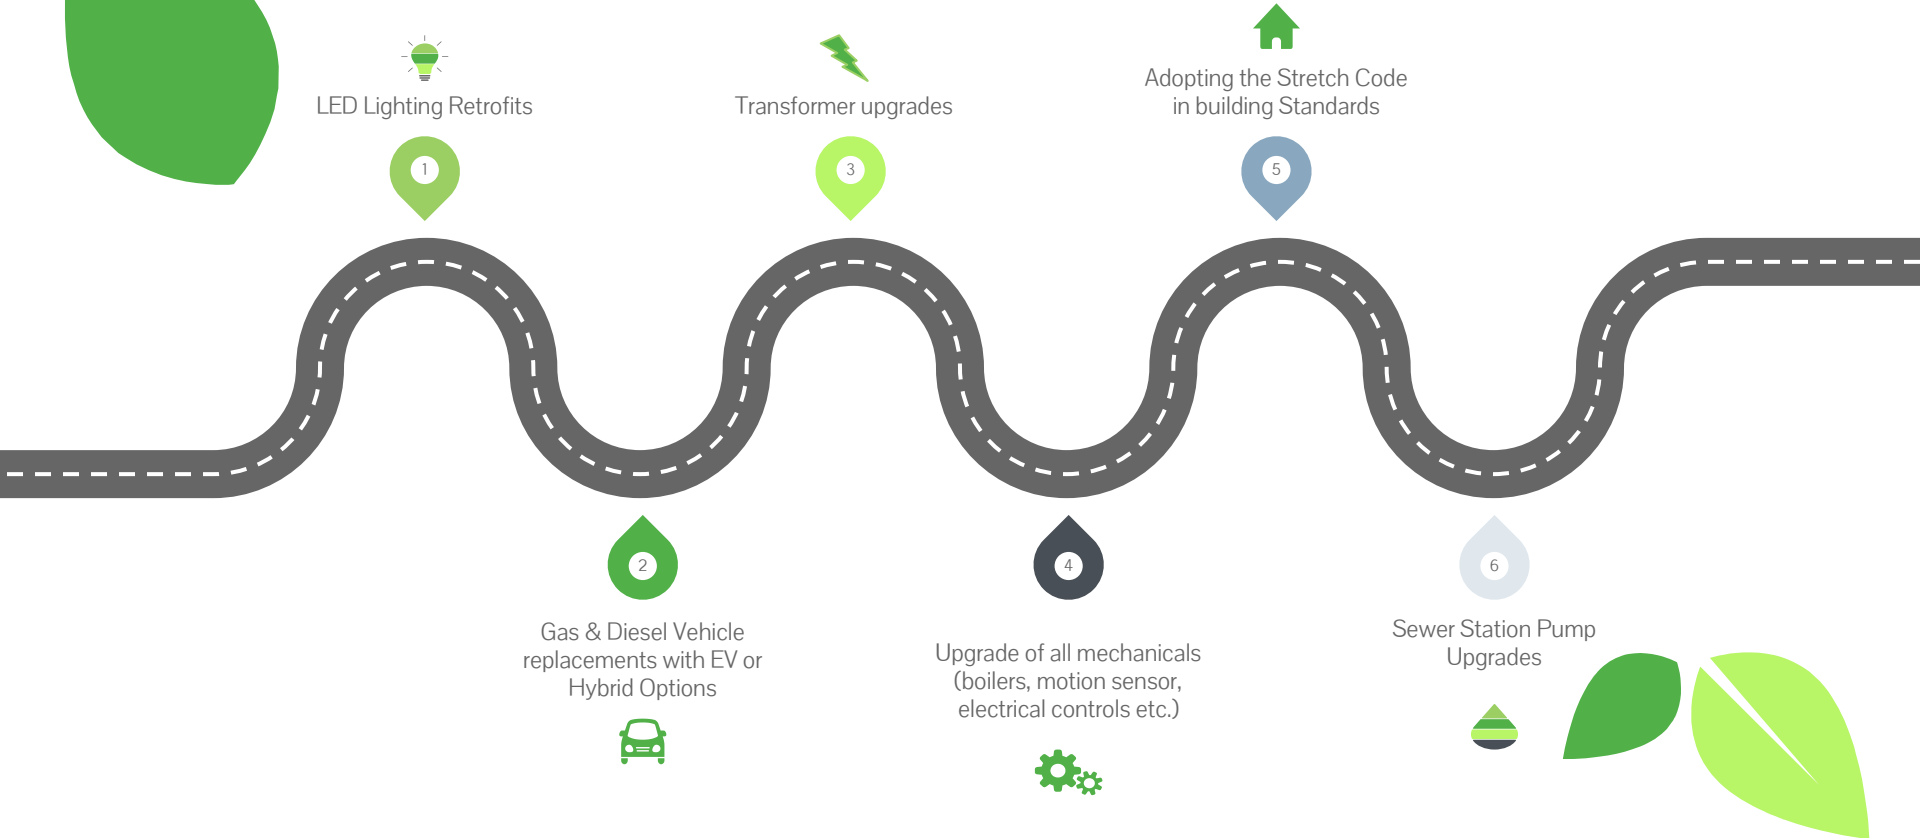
LED Lighting Retrofits

1

Transformer upgrades

3

Adopting the Stretch Code in building Standards

5

2

Gas & Diesel Vehicle replacements with EV or Hybrid Options

4

Upgrade of all mechanicals (boilers, motion sensor, electrical controls etc.)

6

Sewer Station Pump Upgrades